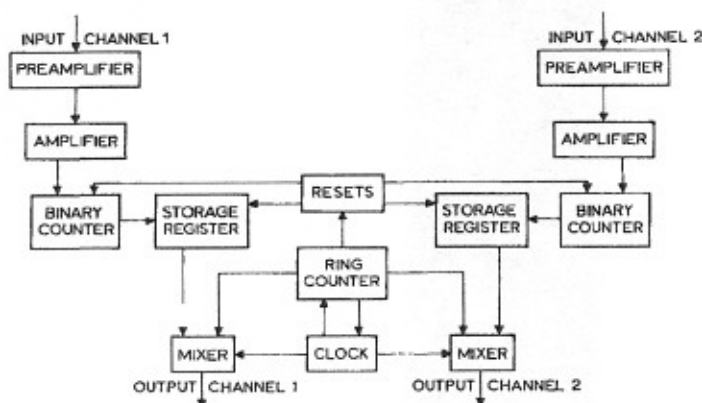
INPUT CHANNEL 1
PREAMPLIFIER
AMPLIFIER
BINARY COUNTER
STORAGE REGISTER
RESETS
STORAGE REGISTER
BINARY COUNTER
INPUT CHANNEL 2
PREAMPLIFIER
AMPLIFIER
RING COUNTER
MIXER
CLOCK
MIXER
OUTPUT CHANNEL 1
OUTPUT CHANNEL 2